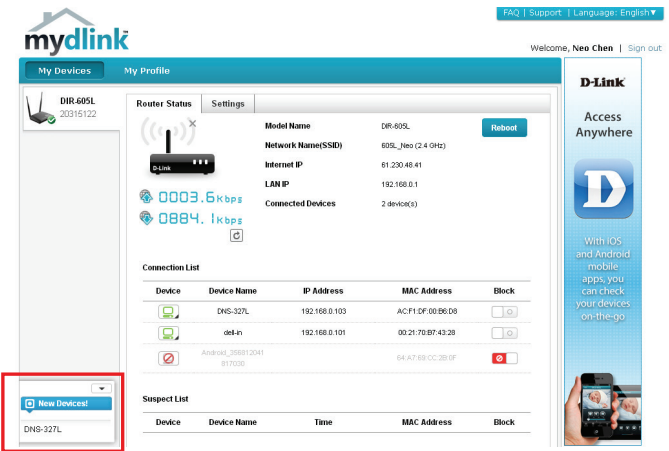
FAQ | Support | Language: English▼

mydlink

Welcome, Neo Chen | Sign out

My Devices
My Profile

DIR-605L
20315122

Router Status
Settings

0003.6Kbps
0884.1Kbps

Model Name
DIR-605L
Network Name(SSID)
605L_Neo (2.4 GHz)
Internet IP
61.230.48.41
LAN IP
192.168.0.1
Connected Devices
2 device(s)

Reboot

Connection List

| Device | Device Name | IP Address | MAC Address | Block |
|---|---|---|---|---|
| | DNS-327L | 192.168.0.103 | AC:F1:DF:00:B6:D8 | |
| | dell-in | 192.168.0.101 | 00:21:70:B7:43:28 | |
| | Android_358812041917030 | | 64:A7:69:CC:2B:6F | |

Suspect List

| Device | Device Name | Time | MAC Address | Block |
|---|---|---|---|---|

New Devices!
DNS-327L

D-Link
Access Anywhere
With iOS and Android mobile apps, you can check your devices on-the-go